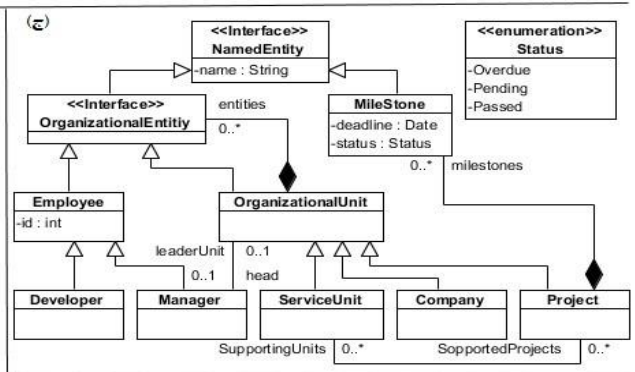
(ج)

<<Interface>>
NamedEntity
-name : String

<<enumeration>>
Status
-Overdue
-Pending
-Passed

<<Interface>>
OrganizationalEntitiy

entities
0..*

MileStone
-deadline : Date
-status : Status

0..* milestones

Employee
-id : int

OrganizationalUnit

leaderUnit 0..1
0..1 head

Developer

Manager

ServiceUnit

Company

Project

SupportingUnits 0..*
SopportedProjects 0..*